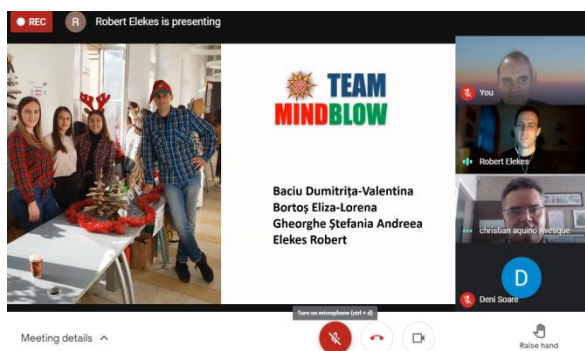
REC
R Robert Elekes is presenting

TEAM
MINDBLOW

Baciu Dumitrița-Valentina
Bortoș Eliza-Lorena
Gheorghe Ștefania Andreea
Elekes Robert

You
Robert Elekes
christian aquino Avesque
D
Deni Soare

Turn on microphone (ctrl + d)

Meeting details
Raise hand